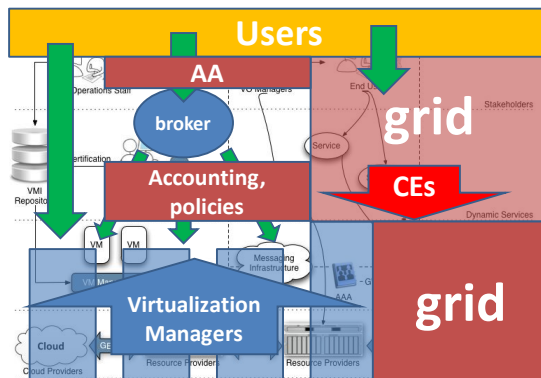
Users

AA

Operations Staff

VO Managers

End U

Stakeholders

broker

grid

VMI Repositor

ertification

Service

Accounting, policies

CEs

Dynamic Services

VM

VM

Messaging Infrastructure

VM Ma

AAA

Virtualization Managers

grid

Cloud

GE

Cloud Providers

Resource Provider

Resource Providers